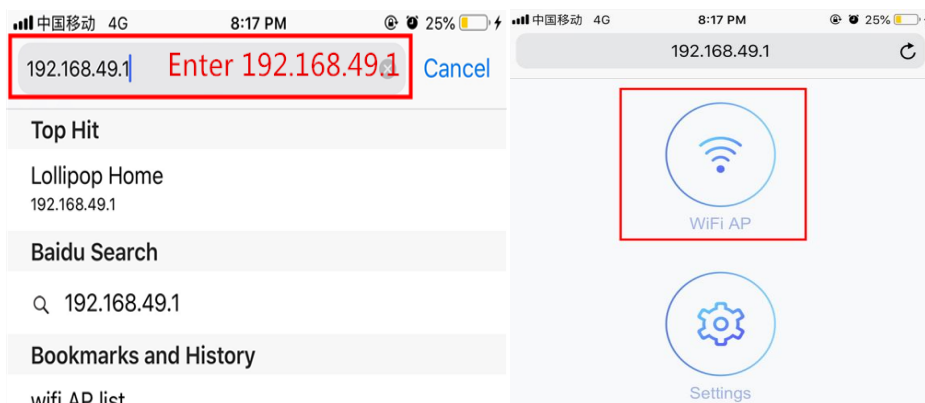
中国移动 4G 8:17 PM 25%

192.168.49.1 Enter 192.168.49.1 Cancel

Top Hit

Lollipop Home
192.168.49.1

Baidu Search

192.168.49.1

Bookmarks and History

wifi AP list

中国移动 4G 8:17 PM 25%

192.168.49.1

WiFi AP

Settings